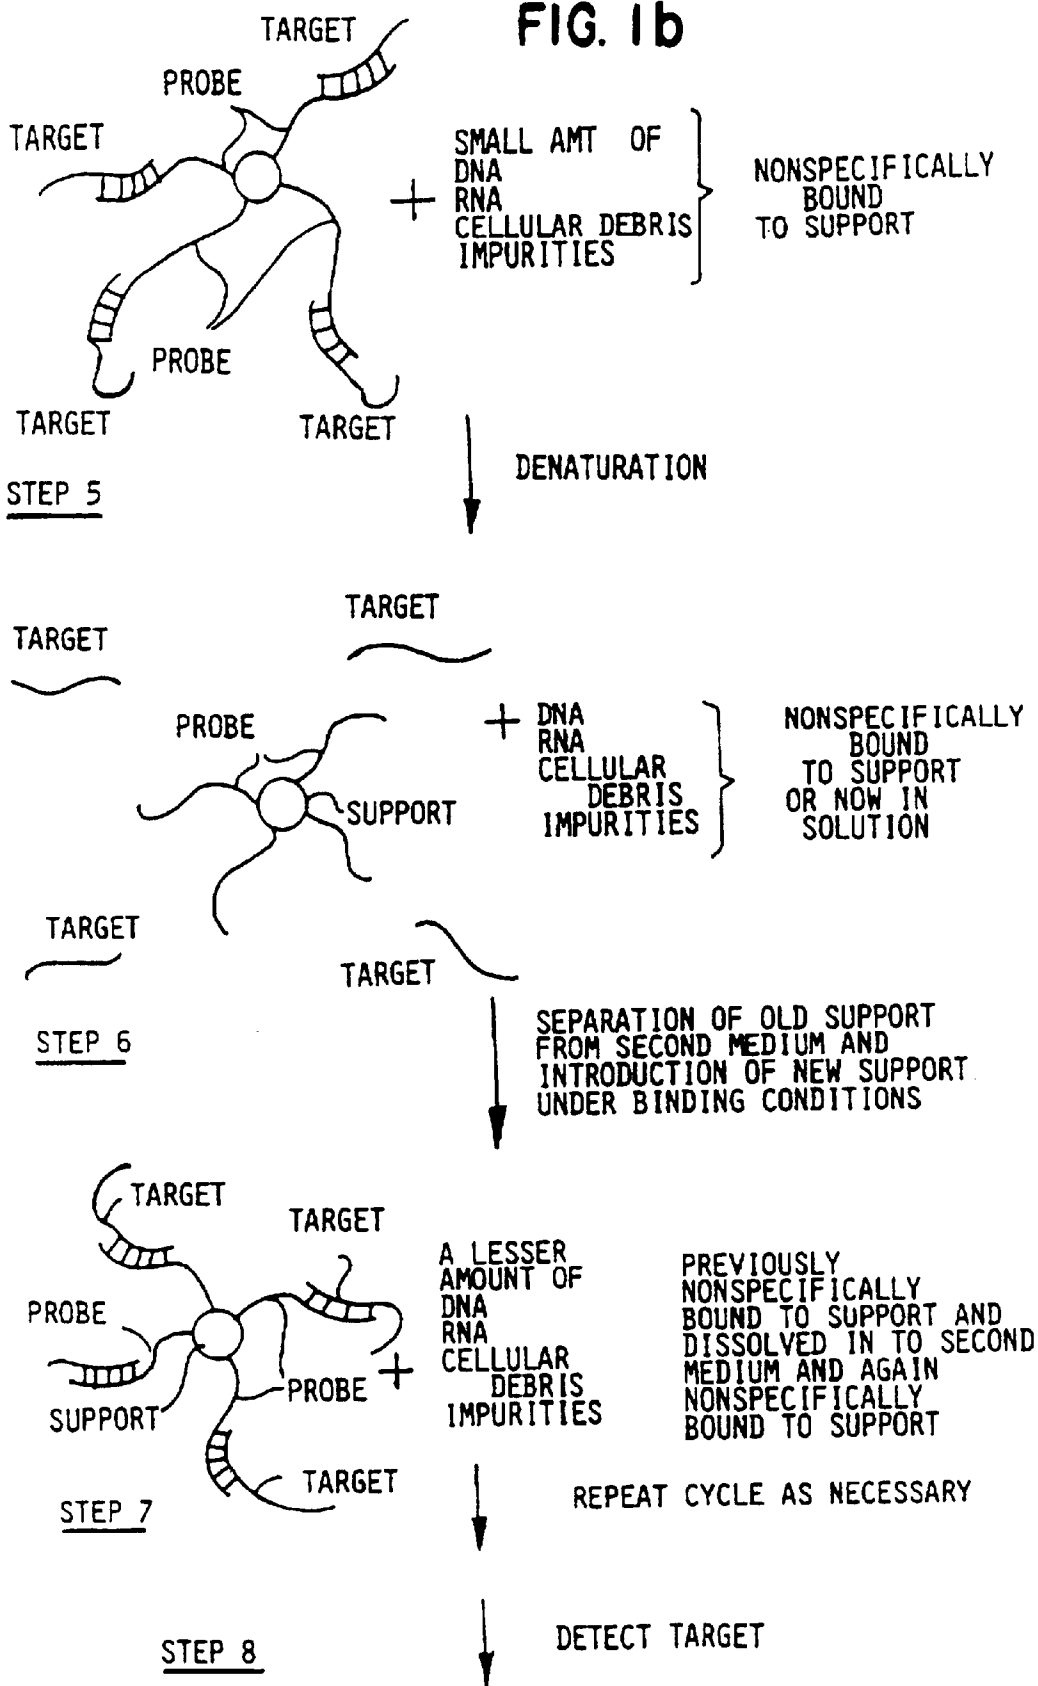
FIG. 1b

TARGET

PROBE

TARGET

+ SMALL AMT OF
DNA
RNA
CELLULAR DEBRIS
IMPURITIES

NONSPECIFICALLY BOUND TO SUPPORT

PROBE

TARGET

TARGET

STEP 5

DENATURATION

TARGET

TARGET

PROBE

+ DNA
RNA
CELLULAR DEBRIS
IMPURITIES

NONSPECIFICALLY BOUND TO SUPPORT OR NOW IN SOLUTION

SUPPORT

TARGET

TARGET

STEP 6

SEPARATION OF OLD SUPPORT FROM SECOND MEDIUM AND INTRODUCTION OF NEW SUPPORT UNDER BINDING CONDITIONS

TARGET

TARGET

PROBE

SUPPORT

PROBE

+

A LESSER AMOUNT OF
DNA
RNA
CELLULAR DEBRIS
IMPURITIES

PREVIOUSLY NONSPECIFICALLY BOUND TO SUPPORT AND DISSOLVED IN TO SECOND MEDIUM AND AGAIN NONSPECIFICALLY BOUND TO SUPPORT

TARGET

STEP 7

REPEAT CYCLE AS NECESSARY

STEP 8

DETECT TARGET